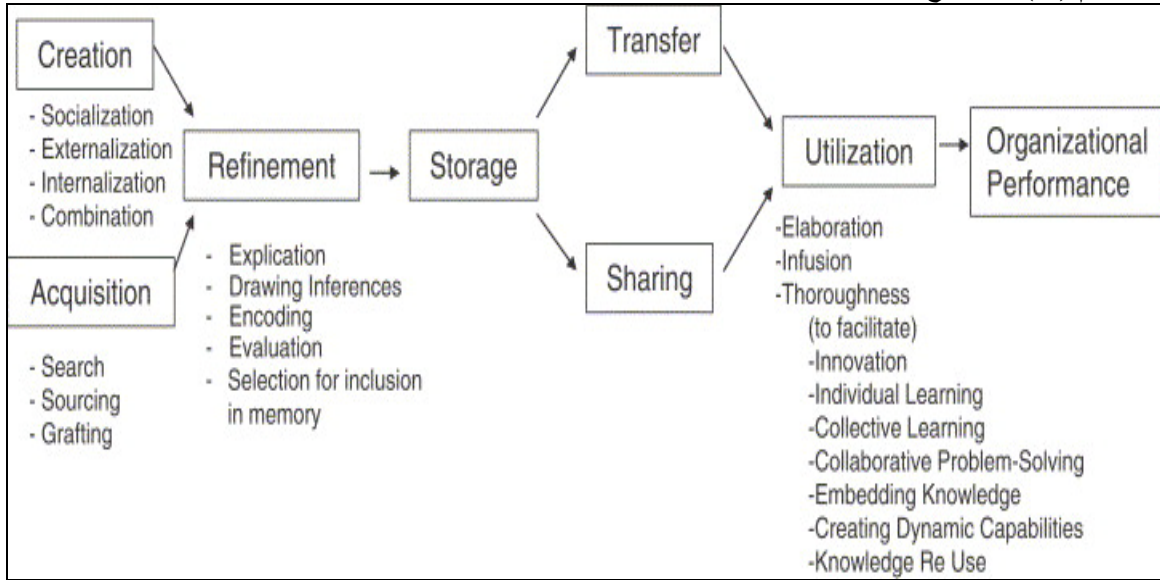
Creation

- Socialization
- Externalization
- Internalization
- Combination

Acquisition

- Search
- Sourcing
- Grafting

Refinement

- Explication
- Drawing Inferences
- Encoding
- Evaluation
- Selection for inclusion in memory

Storage

Transfer

Sharing

Utilization

-Elaboration
-Infusion
-Thoroughness
(to facilitate)
-Innovation
-Individual Learning
-Collective Learning
-Collaborative Problem-Solving
-Embedding Knowledge
-Creating Dynamic Capabilities
-Knowledge Re Use

Organizational Performance